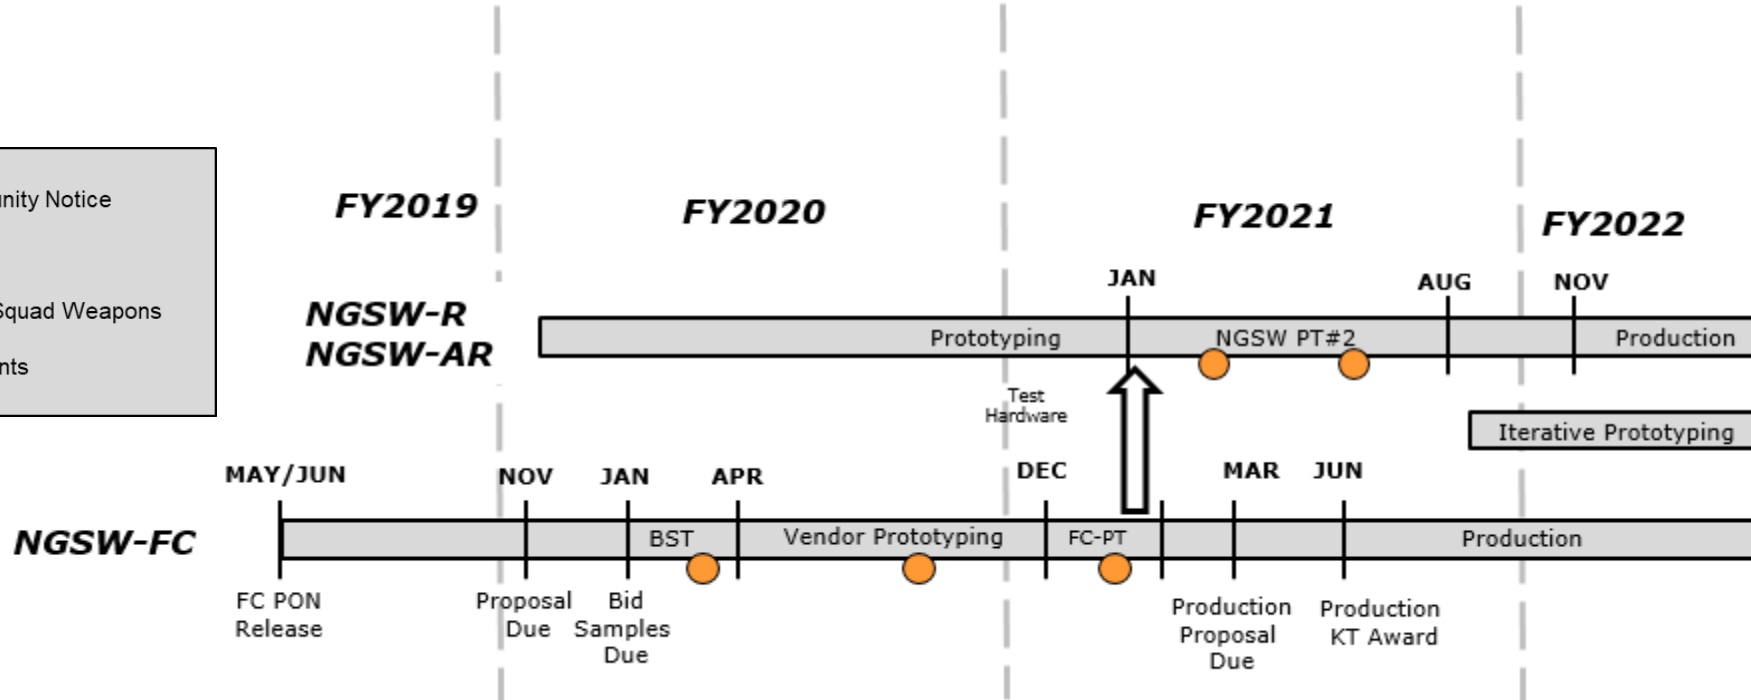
nity Notice

Squad Weapons

nts

FY2019

FY2020

FY2021

FY2022

NGSW-R
NGSW-AR

JAN

AUG

NOV

Prototyping

NGSW PT#2

Production

Test Hardware

Iterative Prototyping

MAY/JUN

NOV

JAN

APR

DEC

MAR

JUN

NGSW-FC

BST

Vendor Prototyping

FC-PT

Production

FC PON Release

Proposal Due

Bid Samples Due

Production Proposal Due

Production KT Award